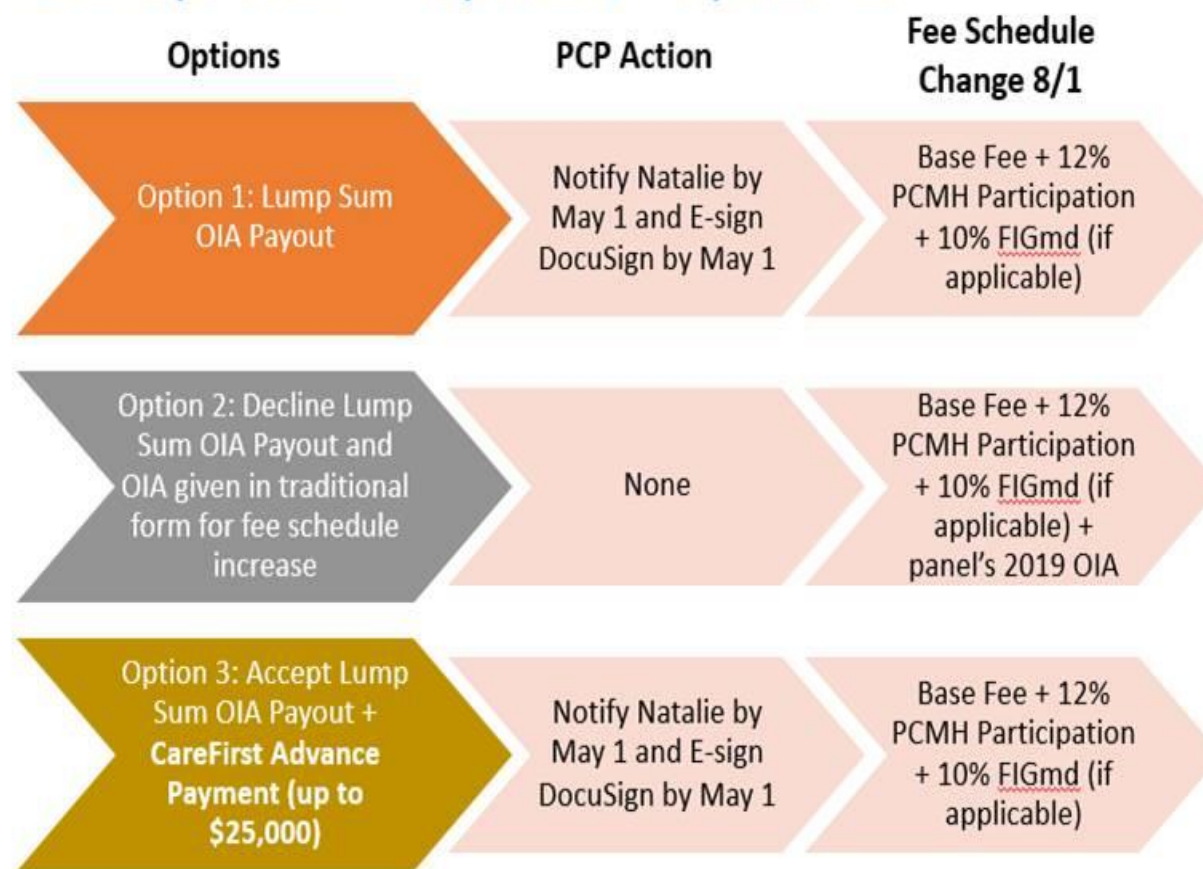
| Options | PCP Action | Fee Schedule Change 8/1 |
|---|---|---|
| Option 1: Lump Sum OIA Payout | Notify Natalie by May 1 and E-sign DocuSign by May 1 | Base Fee + 12% PCMH Participation + 10% FIGmd (if applicable) |
| Option 2: Decline Lump Sum OIA Payout and OIA given in traditional form for fee schedule increase | None | Base Fee + 12% PCMH Participation + 10% FIGmd (if applicable) + panel's 2019 OIA |
| Option 3: Accept Lump Sum OIA Payout + **CareFirst Advance Payment (up to $25,000)** | Notify Natalie by May 1 and E-sign DocuSign by May 1 | Base Fee + 12% PCMH Participation + 10% FIGmd (if applicable) |